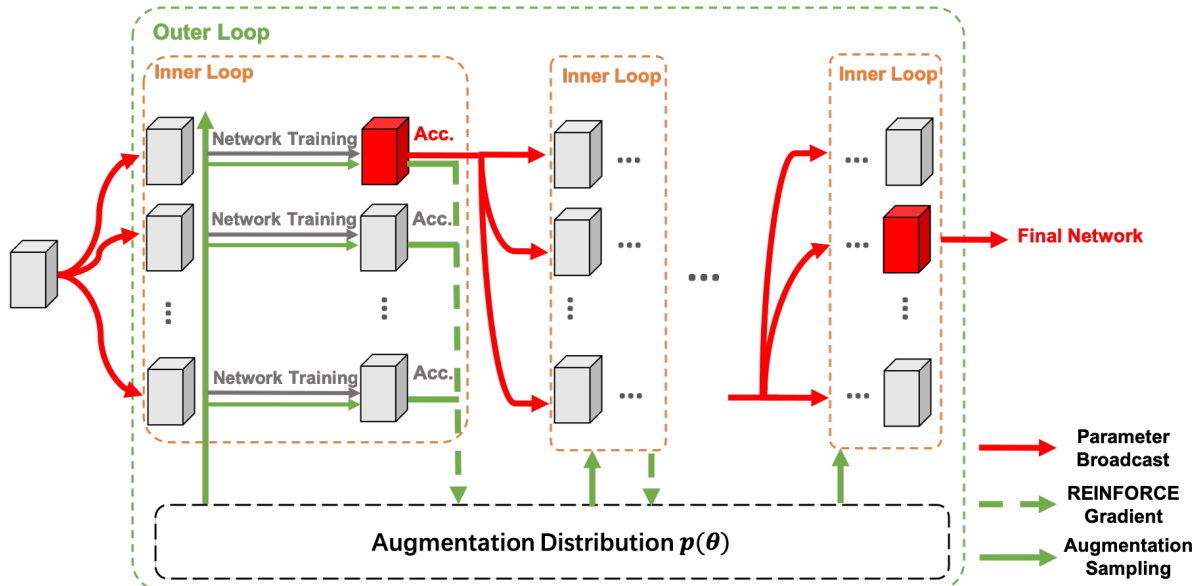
Outer Loop

Inner Loop

Network Training

Acc.

Network Training

Acc.

Network Training

Acc.

Inner Loop

Inner Loop

Final Network

Parameter Broadcast

REINFORCE Gradient

Augmentation Sampling

Augmentation Distribution $p(\theta)$